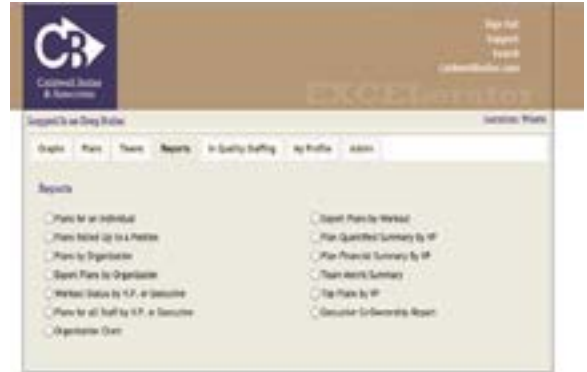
CB
Coldwell Banker & Associates

Sign Out
Support
Search
ColdwellBanker.com

EXCELerator

Logged In as Doug Bruller

Location: Phoenix

Graphs | Plans | Teams | Reports | In Quality Staffing | My Profile | Admin

Reports

Plans for an Individual
Plans Rolled Up to a Position
Plans by Organization
Export Plans by Organization
Workout Status by V.P. or Executive
Plans for all Staff by V.P. or Executive
Organization Chart

Export Plans by Workout
Plan Quantified Summary By VP
Plan Financial Summary By VP
Team Metric Summary
Top Plans by VP
Executive Co-Ownership Report